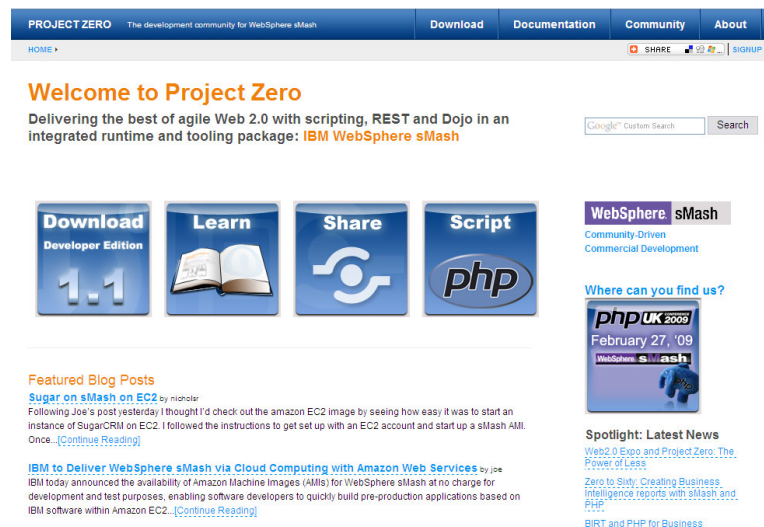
PROJECT ZERO The development community for WebSphere sMash

Download Documentation Community About

HOME ▸

SHARE | SIGNUP

Welcome to Project Zero

Delivering the best of agile Web 2.0 with scripting, REST and Dojo in an integrated runtime and tooling package: IBM WebSphere sMash

Google Custom Search Search

Download Developer Edition 1.1

Learn

Share

Script php

WebSphere sMash

Community-Driven Commercial Development

Where can you find us?

php UK conference 2009 February 27, '09 WebSphere sMash

Featured Blog Posts

Sugar on sMash on EC2 by nicholsr

Following Joe's post yesterday I thought I'd check out the amazon EC2 image by seeing how easy it was to start an instance of SugarCRM on EC2. I followed the instructions to get set up with an EC2 account and start up a sMash AMI. Once...[Continue Reading]

IBM to Deliver WebSphere sMash via Cloud Computing with Amazon Web Services by joe

IBM today announced the availability of Amazon Machine Images (AMIs) for WebSphere sMash at no charge for development and test purposes, enabling software developers to quickly build pre-production applications based on IBM software within Amazon EC2...[Continue Reading]

Spotlight: Latest News

Web2.0 Expo and Project Zero: The Power of Less

Zero to Sixty: Creating Business Intelligence reports with sMash and PHP

BIRT and PHP for Business